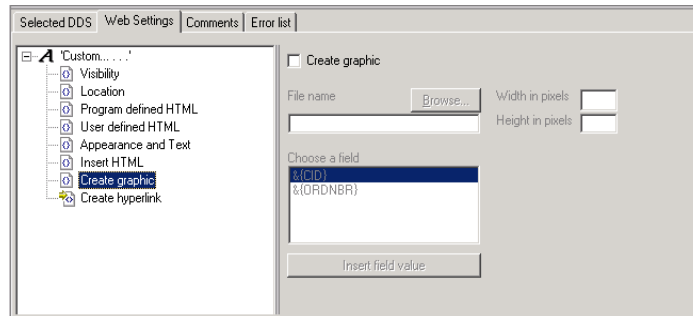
Selected DDS | Web Settings | Comments | Error list

'Custom... . . .'
Visibility
Location
Program defined HTML
User defined HTML
Appearance and Text
Insert HTML
Create graphic
Create hyperlink

Create graphic

File name
Browse...
Width in pixels
Height in pixels

Choose a field
&{CID}
&{ORDNBR}

Insert field value